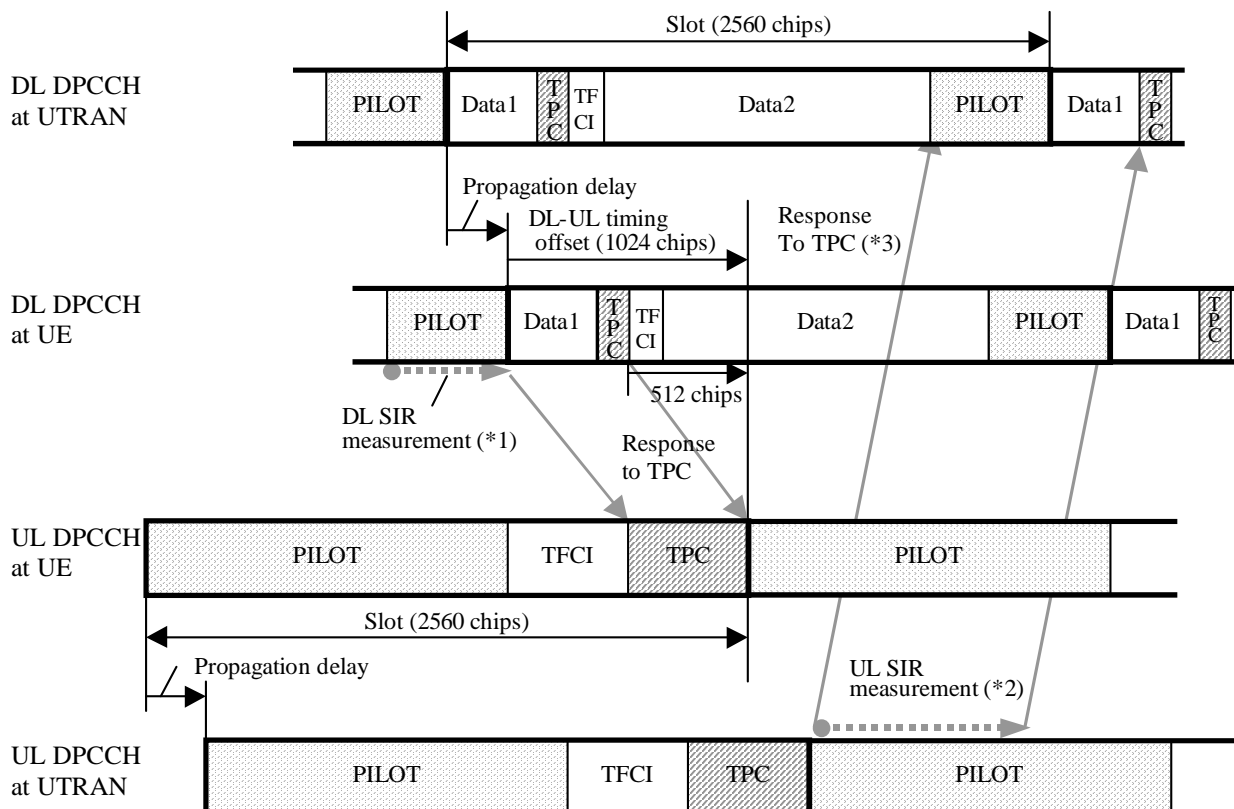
Slot (2560 chips)

DL DPCCH at UTRAN

PILOT Data1 TPC TFCI Data2 PILOT Data1 TPC

Propagation delay

DL-UL timing offset (1024 chips)

Response To TPC (*3)

DL DPCCH at UE

PILOT Data1 TPC TFCI Data2 PILOT Data1 TPC

512 chips

DL SIR measurement (*1)

Response to TPC

UL DPCCH at UE

PILOT TFCI TPC PILOT

Slot (2560 chips)

Propagation delay

UL SIR measurement (*2)

UL DPCCH at UTRAN

PILOT TFCI TPC PILOT